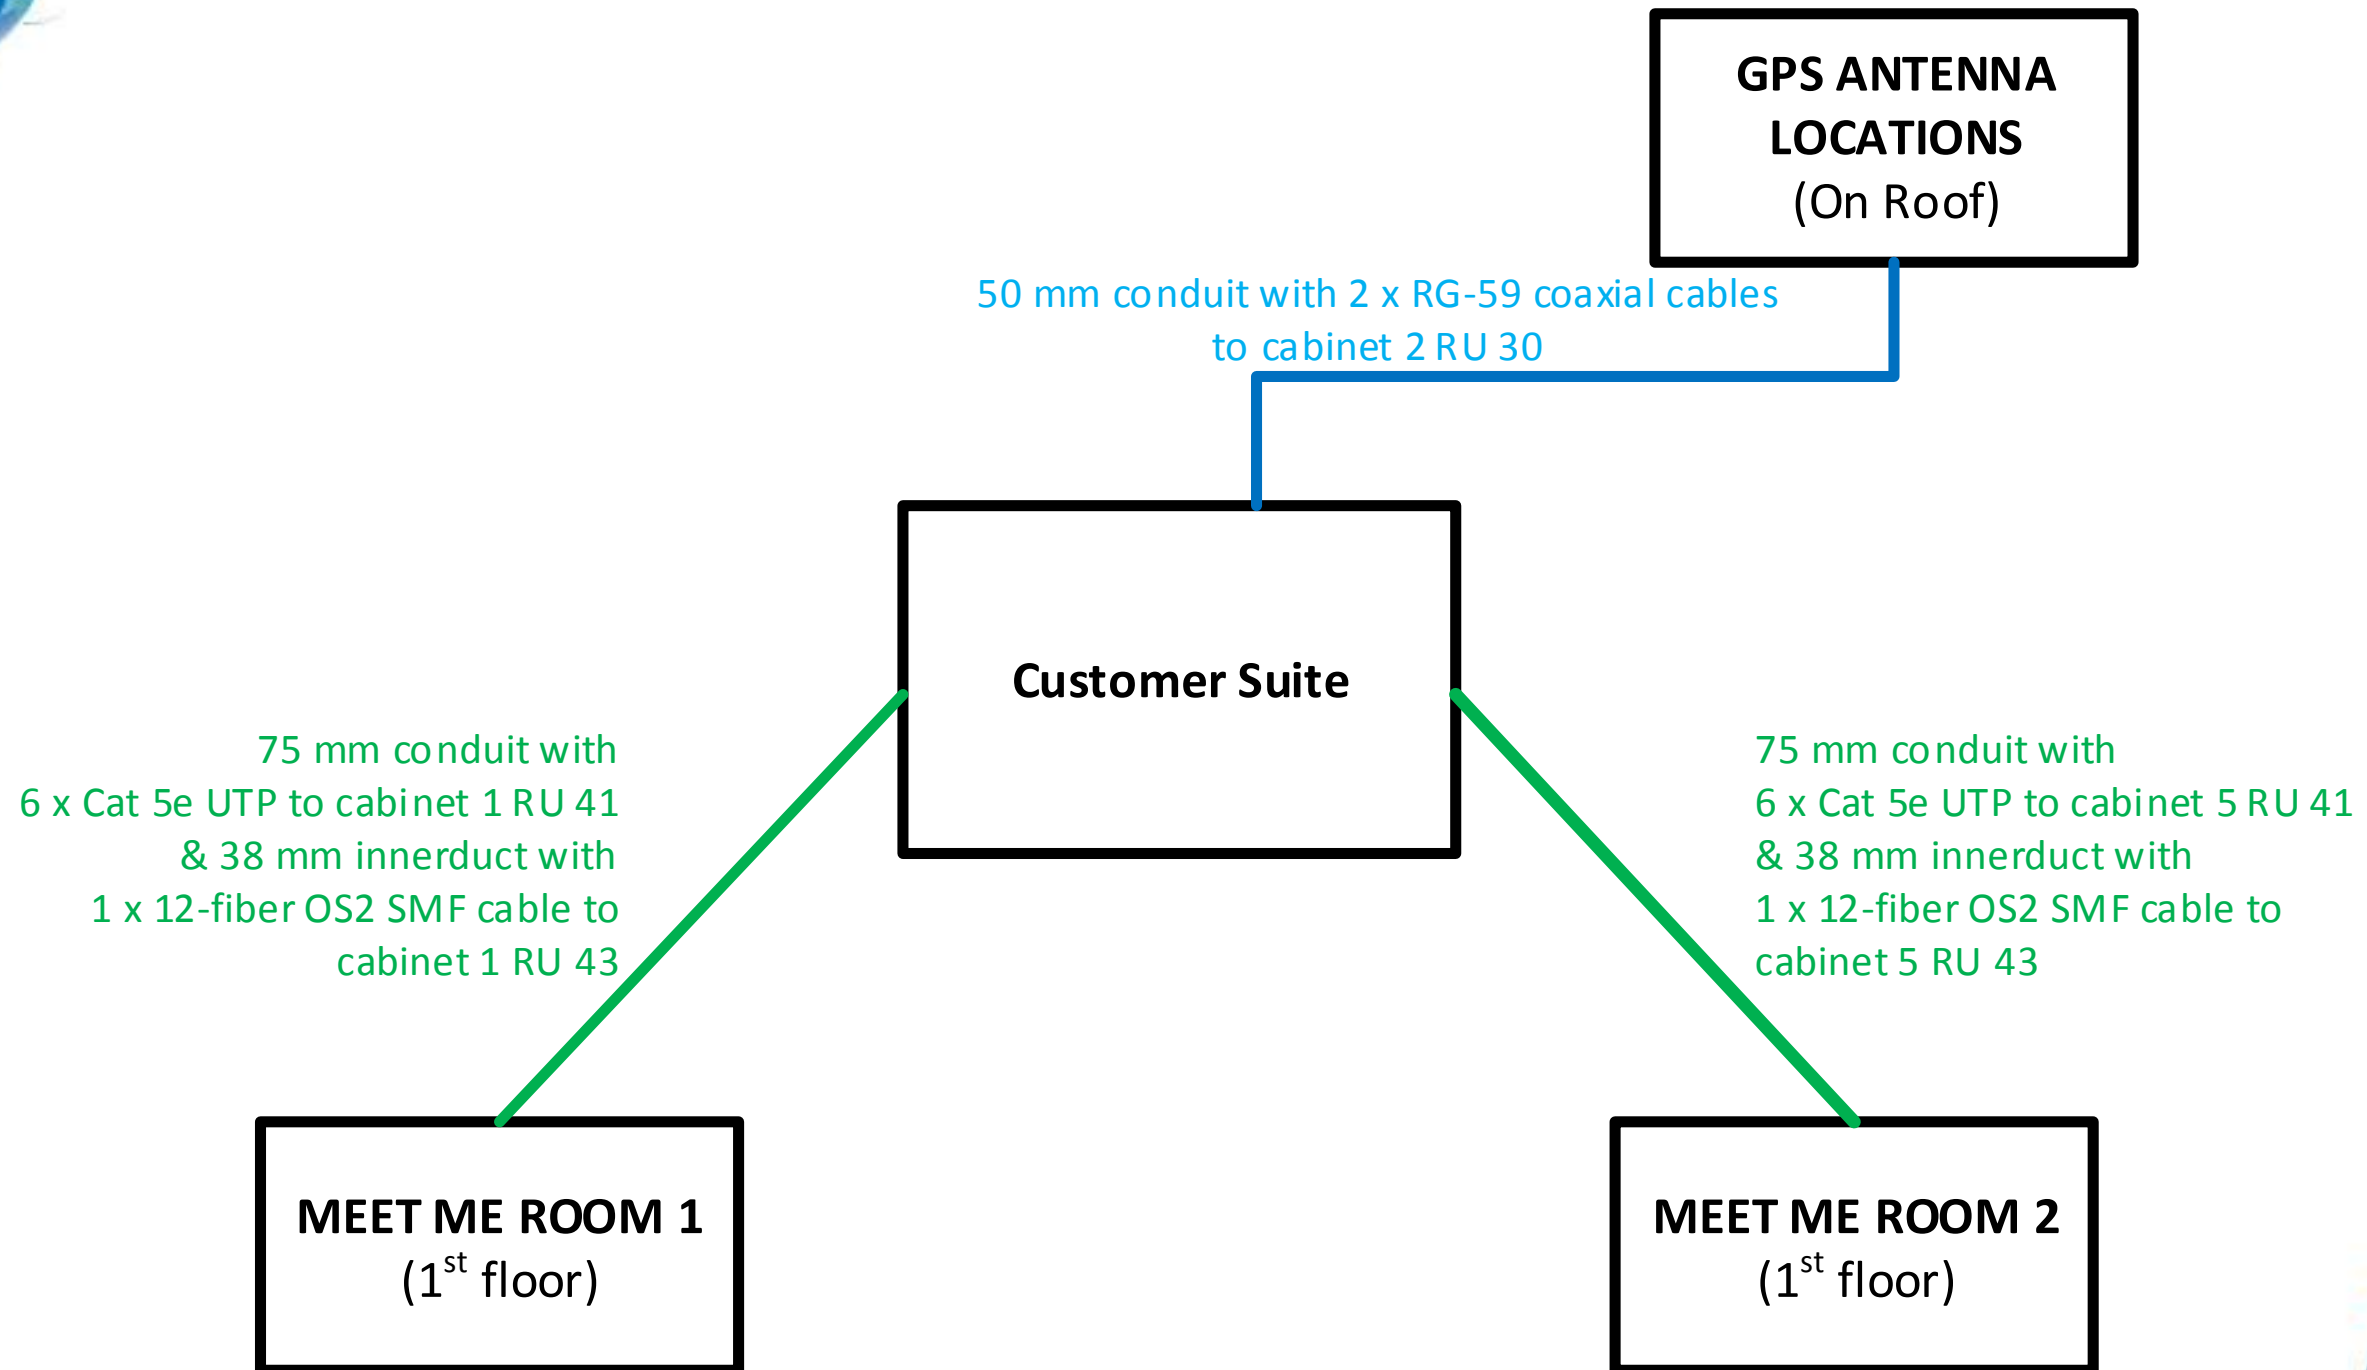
GPS ANTENNA LOCATIONS
(On Roof)

50 mm conduit with 2 x RG-59 coaxial cables to cabinet 2 RU 30

Customer Suite

75 mm conduit with
6 x Cat 5e UTP to cabinet 1 RU 41
& 38 mm innerduct with
1 x 12-fiber OS2 SMF cable to
cabinet 1 RU 43

75 mm conduit with
6 x Cat 5e UTP to cabinet 5 RU 41
& 38 mm innerduct with
1 x 12-fiber OS2 SMF cable to
cabinet 5 RU 43

MEET ME ROOM 1
(1$^{st}$ floor)

MEET ME ROOM 2
(1$^{st}$ floor)